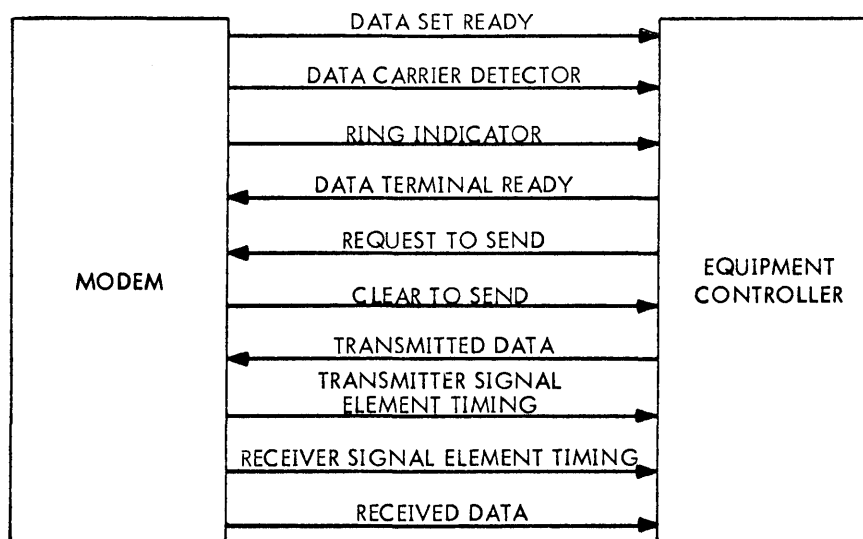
MODEM

DATA SET READY

DATA CARRIER DETECTOR

RING INDICATOR

DATA TERMINAL READY

REQUEST TO SEND

CLEAR TO SEND

TRANSMITTED DATA

TRANSMITTER SIGNAL ELEMENT TIMING

RECEIVER SIGNAL ELEMENT TIMING

RECEIVED DATA

EQUIPMENT CONTROLLER